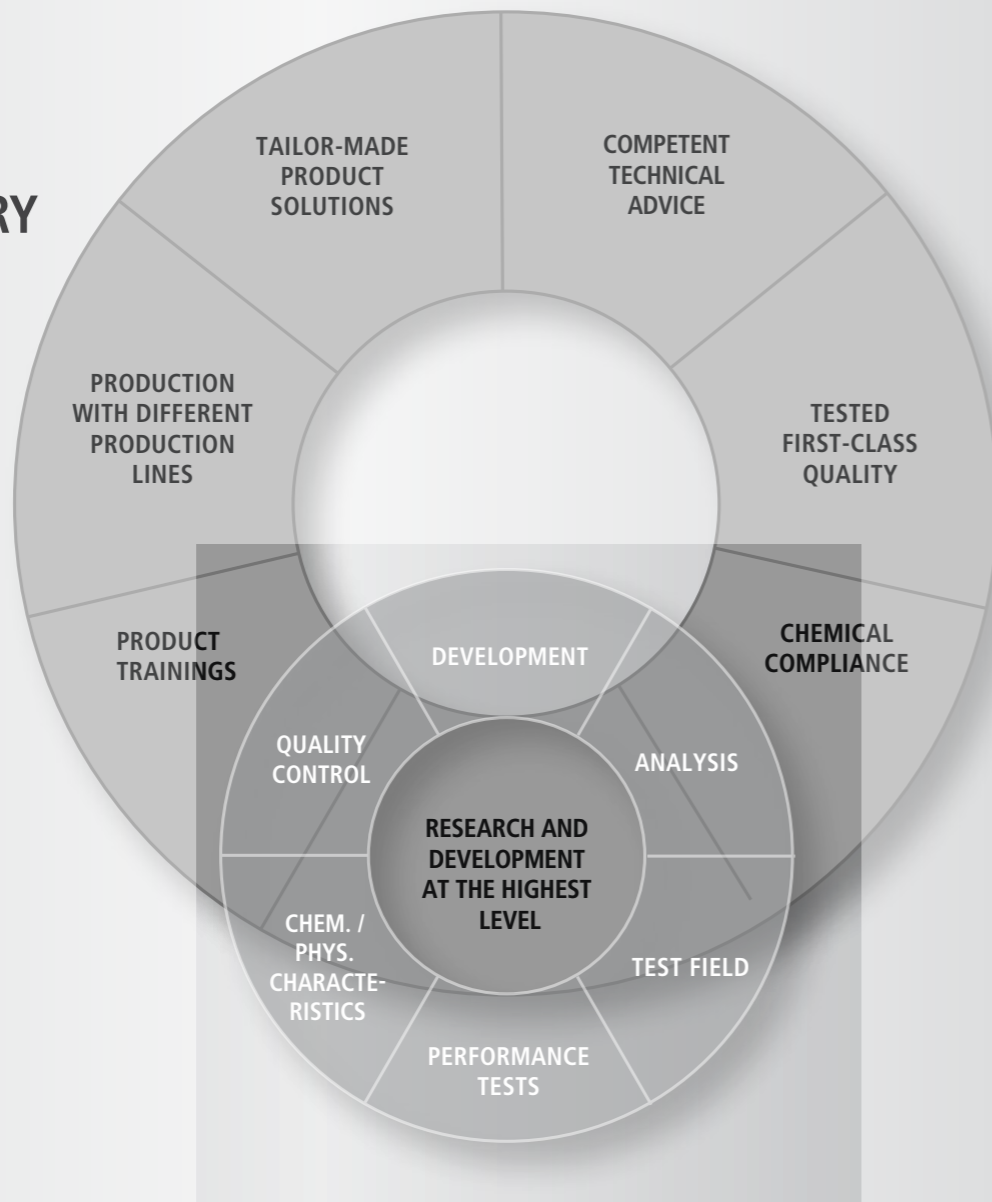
RY

TAILOR-MADE PRODUCT SOLUTIONS

COMPETENT TECHNICAL ADVICE

PRODUCTION WITH DIFFERENT PRODUCTION LINES

TESTED FIRST-CLASS QUALITY

PRODUCT TRAININGS

CHEMICAL COMPLIANCE

DEVELOPMENT

QUALITY CONTROL

ANALYSIS

RESEARCH AND DEVELOPMENT AT THE HIGHEST LEVEL

CHEM. / PHYS. CHARACTERISTICS

TEST FIELD

PERFORMANCE TESTS